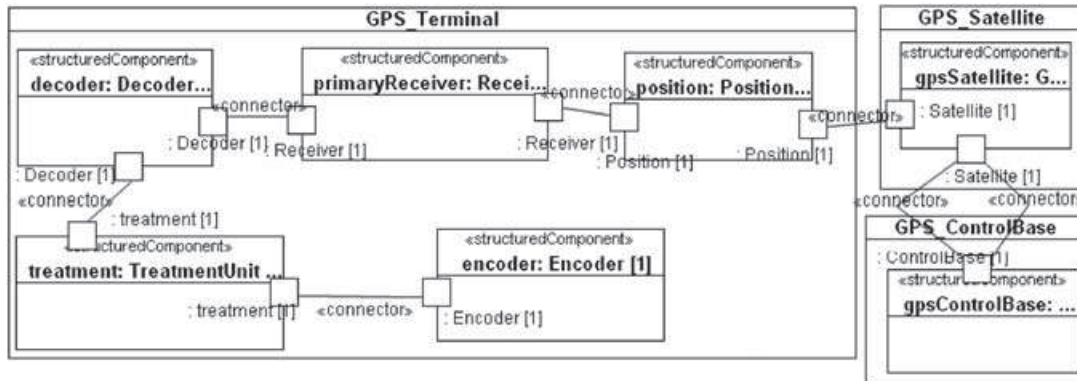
GPS_Terminal

GPS_Satellite

«structuredComponent»
decoder: Decoder...

«structuredComponent»
primaryReceiver: Recei...

«structuredComponent»
position: Position...

«structuredComponent»
gpsSatellite: G...

«connector»

: Decoder [1]

Receiver [1]

«connector»

: Receiver [1]

: Position [1]

«connector»

: Position [1]

: Satellite [1]

: Decoder [1]

«connector»

: treatment [1]

: Satellite [1]

«connector»

«connector»

«structuredComponent»
treatment: TreatmentUnit ...

«structuredComponent»
encoder: Encoder [1]

GPS_ControlBase

: ControlBase [1]

«structuredComponent»
gpsControlBase: ...

: treatment [1]

«connector»

: Encoder [1]